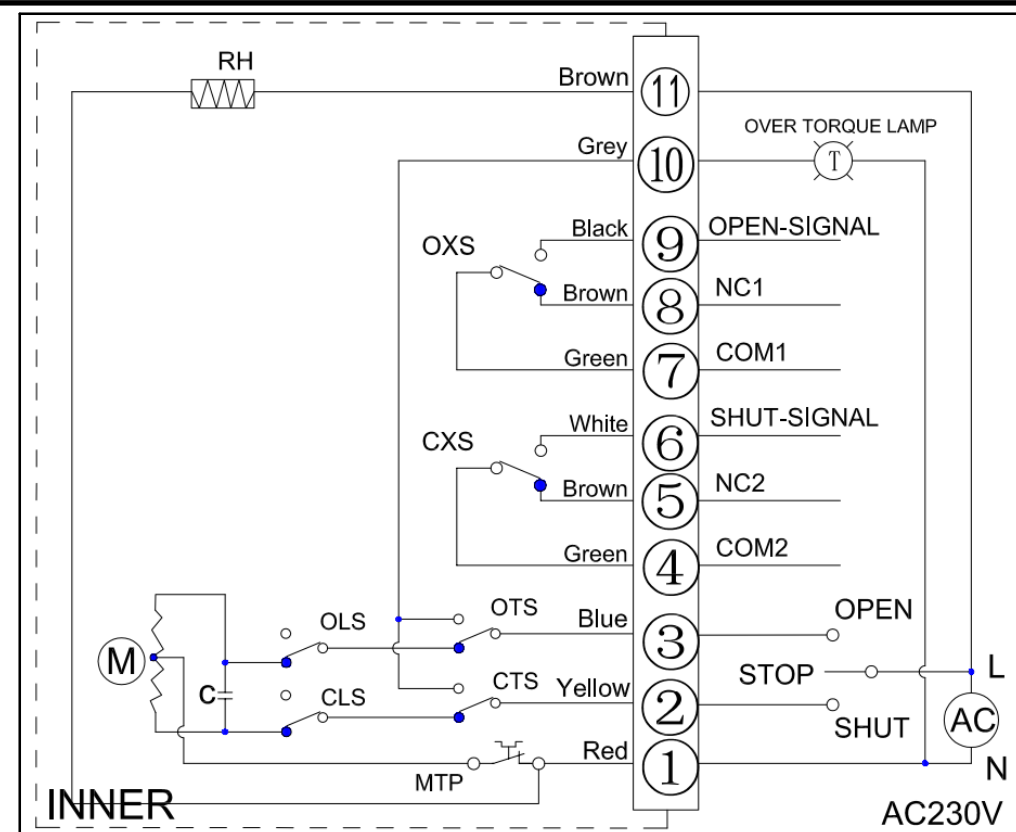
RH
Brown 11
OVER TORQUE LAMP
T
Grey 10
Black 9 OPEN-SIGNAL
OXS
Brown 8 NC1
Green 7 COM1
White 6 SHUT-SIGNAL
CXS
Brown 5 NC2
Green 4 COM2
OLS
OTS
Blue 3
OPEN
M
STOP
L
C
CLS
CTS
Yellow 2
SHUT
AC
Red 1
MTP
N
INNER
AC230V